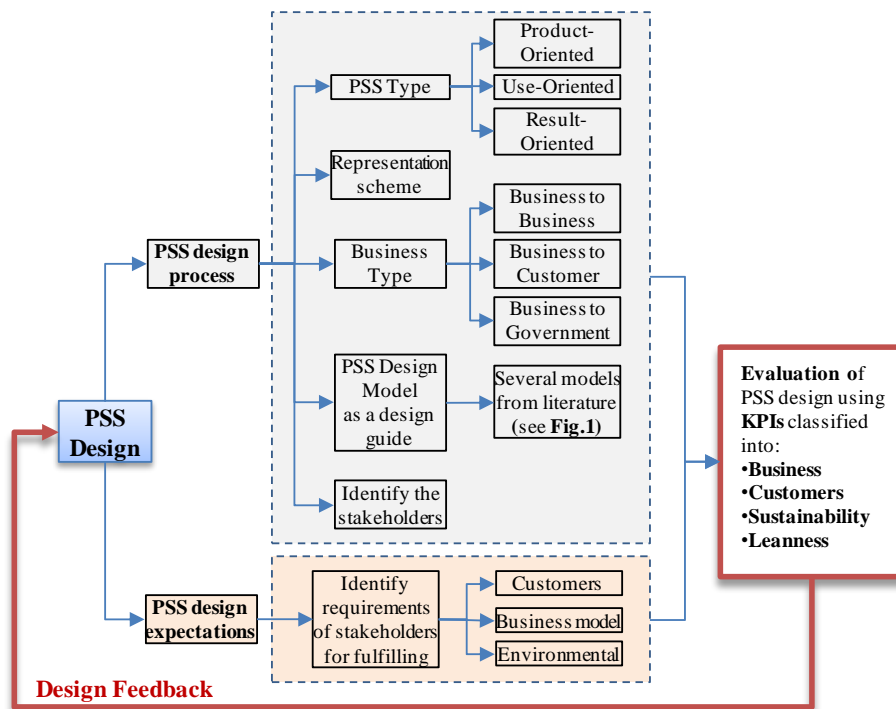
PSS Design

PSS design process

PSS Type

Product-Oriented

Use-Oriented

Result-Oriented

Representation scheme

Business Type

Business to Business

Business to Customer

Business to Government

PSS Design Model as a design guide

Several models from literature (see Fig.1)

Identify the stakeholders

PSS design expectations

Identify requirements of stakeholders for fulfilling

Customers

Business model

Environmental

Evaluation of PSS design using KPIs classified into:
•Business
•Customers
•Sustainability
•Leanness

Design Feedback